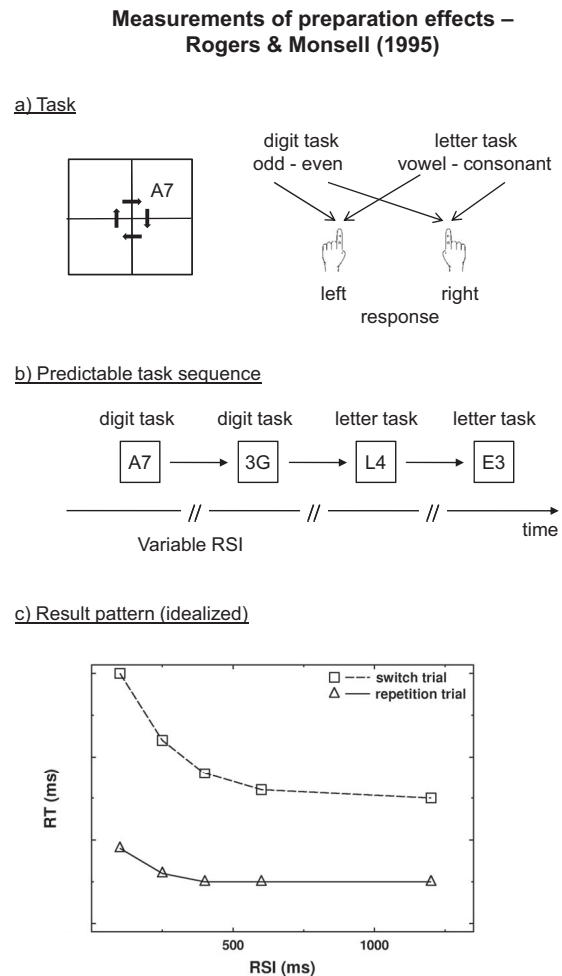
Measurements of preparation effects – Rogers & Monsell (1995)

a) Task

A7

digit task
odd - even

letter task
vowel - consonant

left

right

response

b) Predictable task sequence

digit task

digit task

letter task

letter task

A7

3G

L4

E3

//

//

//

time

Variable RSI

c) Result pattern (idealized)

switch trial

repetition trial

RT (ms)

500

1000

RSI (ms)